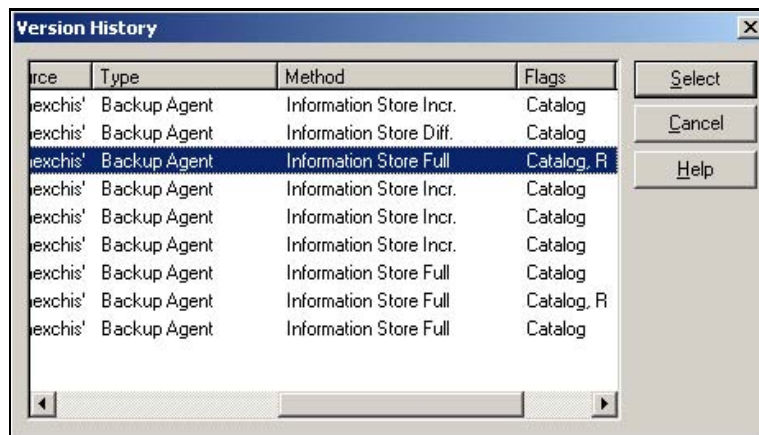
Version History

| ırce | Type | Method | Flags |
|---|---|---|---|
| ıexchis' | Backup Agent | Information Store Incr. | Catalog |
| ıexchis' | Backup Agent | Information Store Diff. | Catalog |
| ıexchis' | Backup Agent | Information Store Full | Catalog, R |
| ıexchis' | Backup Agent | Information Store Incr. | Catalog |
| ıexchis' | Backup Agent | Information Store Incr. | Catalog |
| ıexchis' | Backup Agent | Information Store Incr. | Catalog |
| ıexchis' | Backup Agent | Information Store Full | Catalog |
| ıexchis' | Backup Agent | Information Store Full | Catalog, R |
| ıexchis' | Backup Agent | Information Store Full | Catalog |

Select
Cancel
Help